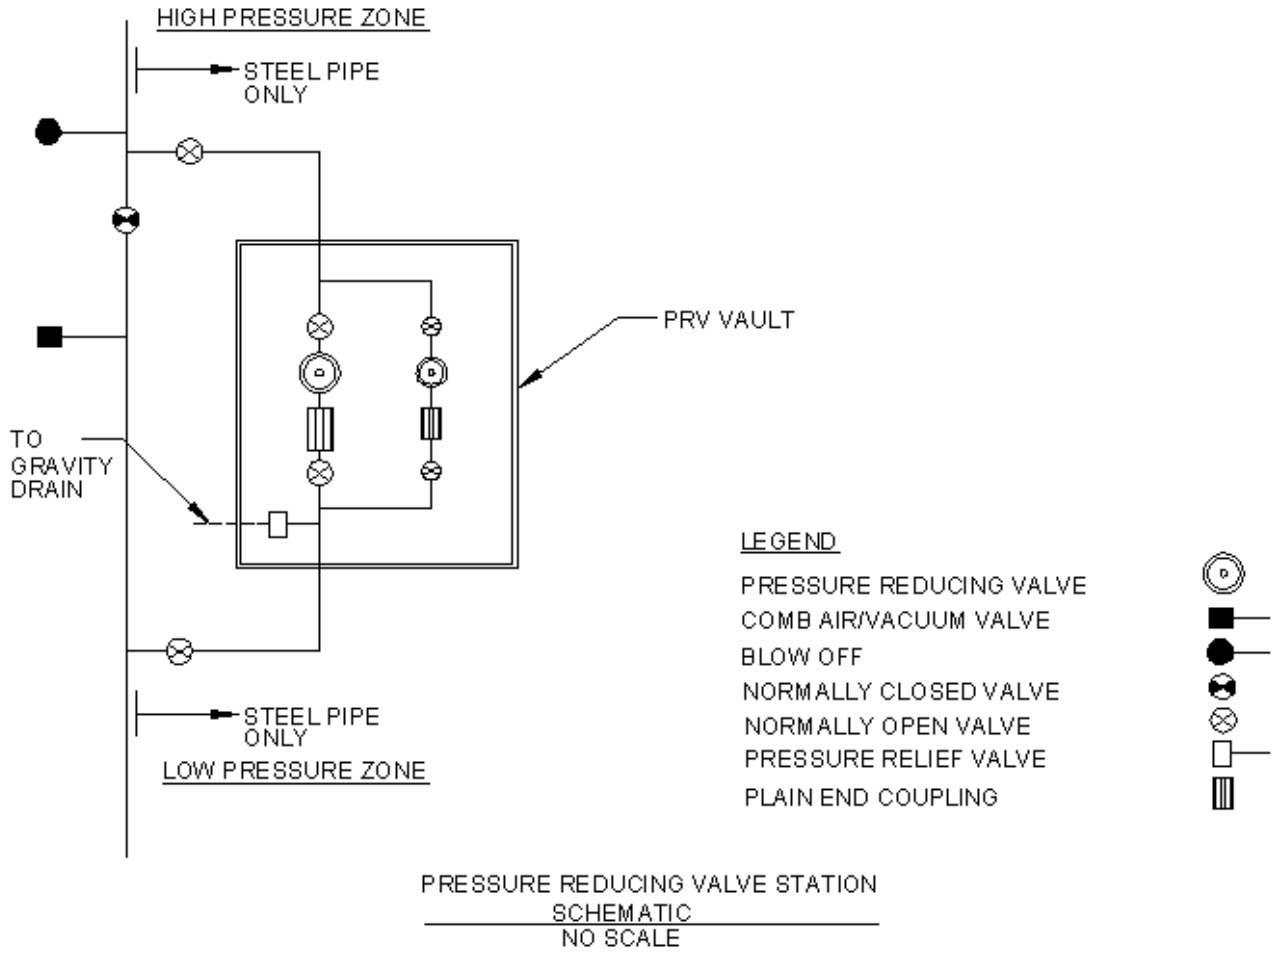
HIGH PRESSURE ZONE

STEEL PIPE ONLY

PRV VAULT

TO GRAVITY DRAIN

LEGEND

PRESSURE REDUCING VALVE
COMB AIR/VACUUM VALVE
BLOW OFF
NORMALLY CLOSED VALVE
NORMALLY OPEN VALVE
PRESSURE RELIEF VALVE
PLAIN END COUPLING

STEEL PIPE ONLY

LOW PRESSURE ZONE

PRESSURE REDUCING VALVE STATION
SCHEMATIC
NO SCALE